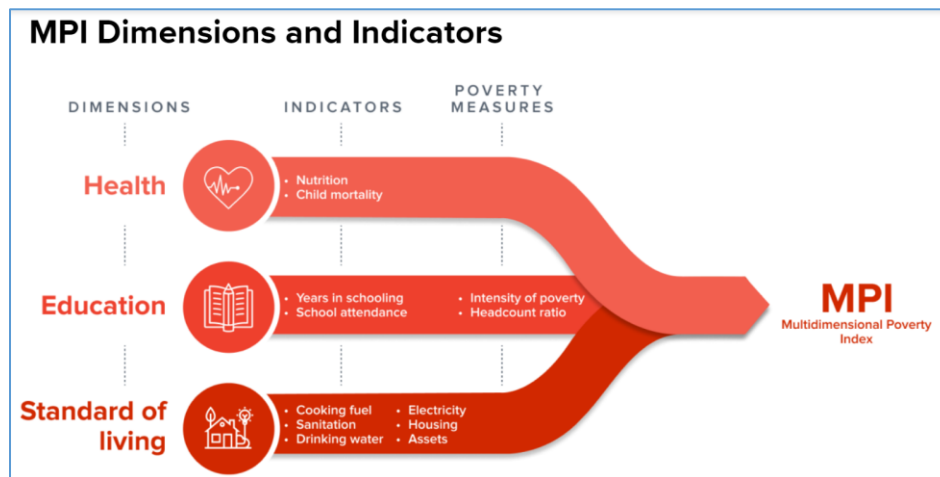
MPI Dimensions and Indicators

DIMENSIONS

INDICATORS

POVERTY MEASURES

Health

• Nutrition
• Child mortality

Education

• Years in schooling
• School attendance

• Intensity of poverty
• Headcount ratio

Standard of living

• Cooking fuel
• Sanitation
• Drinking water

• Electricity
• Housing
• Assets

MPI
Multidimensional Poverty Index